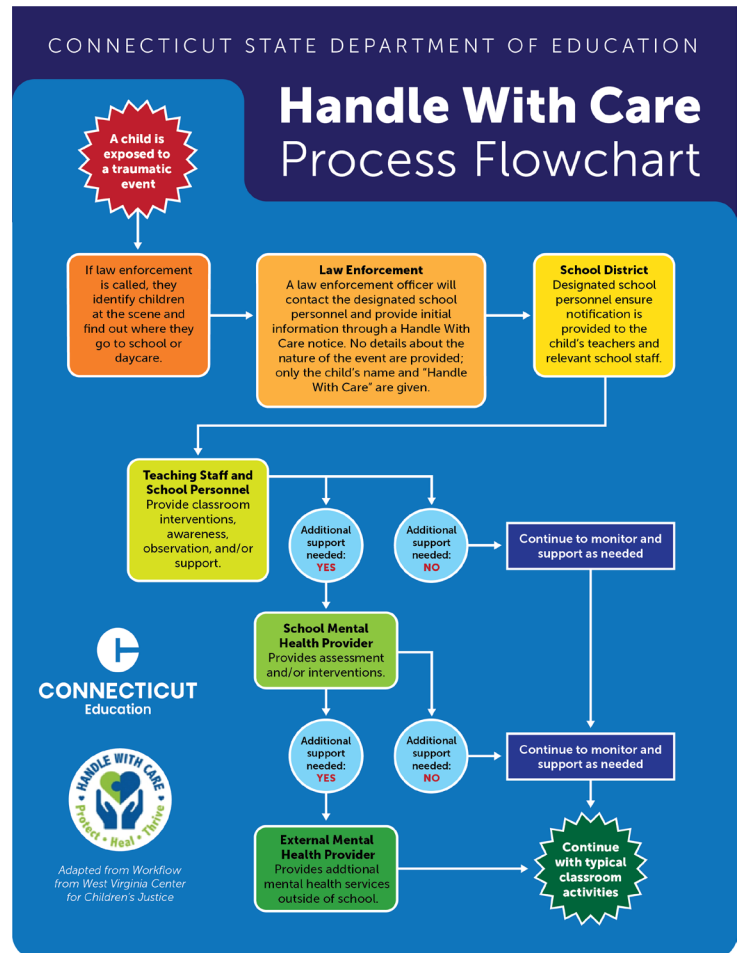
CONNECTICUT STATE DEPARTMENT OF EDUCATION

Handle With Care Process Flowchart

A child is exposed to a traumatic event

If law enforcement is called, they identify children at the scene and find out where they go to school or daycare.

Law Enforcement
A law enforcement officer will contact the designated school personnel and provide initial information through a Handle With Care notice. No details about the nature of the event are provided; only the child's name and "Handle With Care" are given.

School District
Designated school personnel ensure notification is provided to the child's teachers and relevant school staff.

Teaching Staff and School Personnel
Provide classroom interventions, awareness, observation, and/or support.

Additional support needed: YES

Additional support needed: NO

Continue to monitor and support as needed

School Mental Health Provider
Provides assessment and/or interventions.

Additional support needed: YES

Additional support needed: NO

Continue to monitor and support as needed

External Mental Health Provider
Provides addtional mental health services outside of school.

Continue with typical classroom activities

CONNECTICUT
Education

HANDLE WITH CARE
Protect • Heal • Thrive

Adapted from Workflow from West Virginia Center for Children's Justice